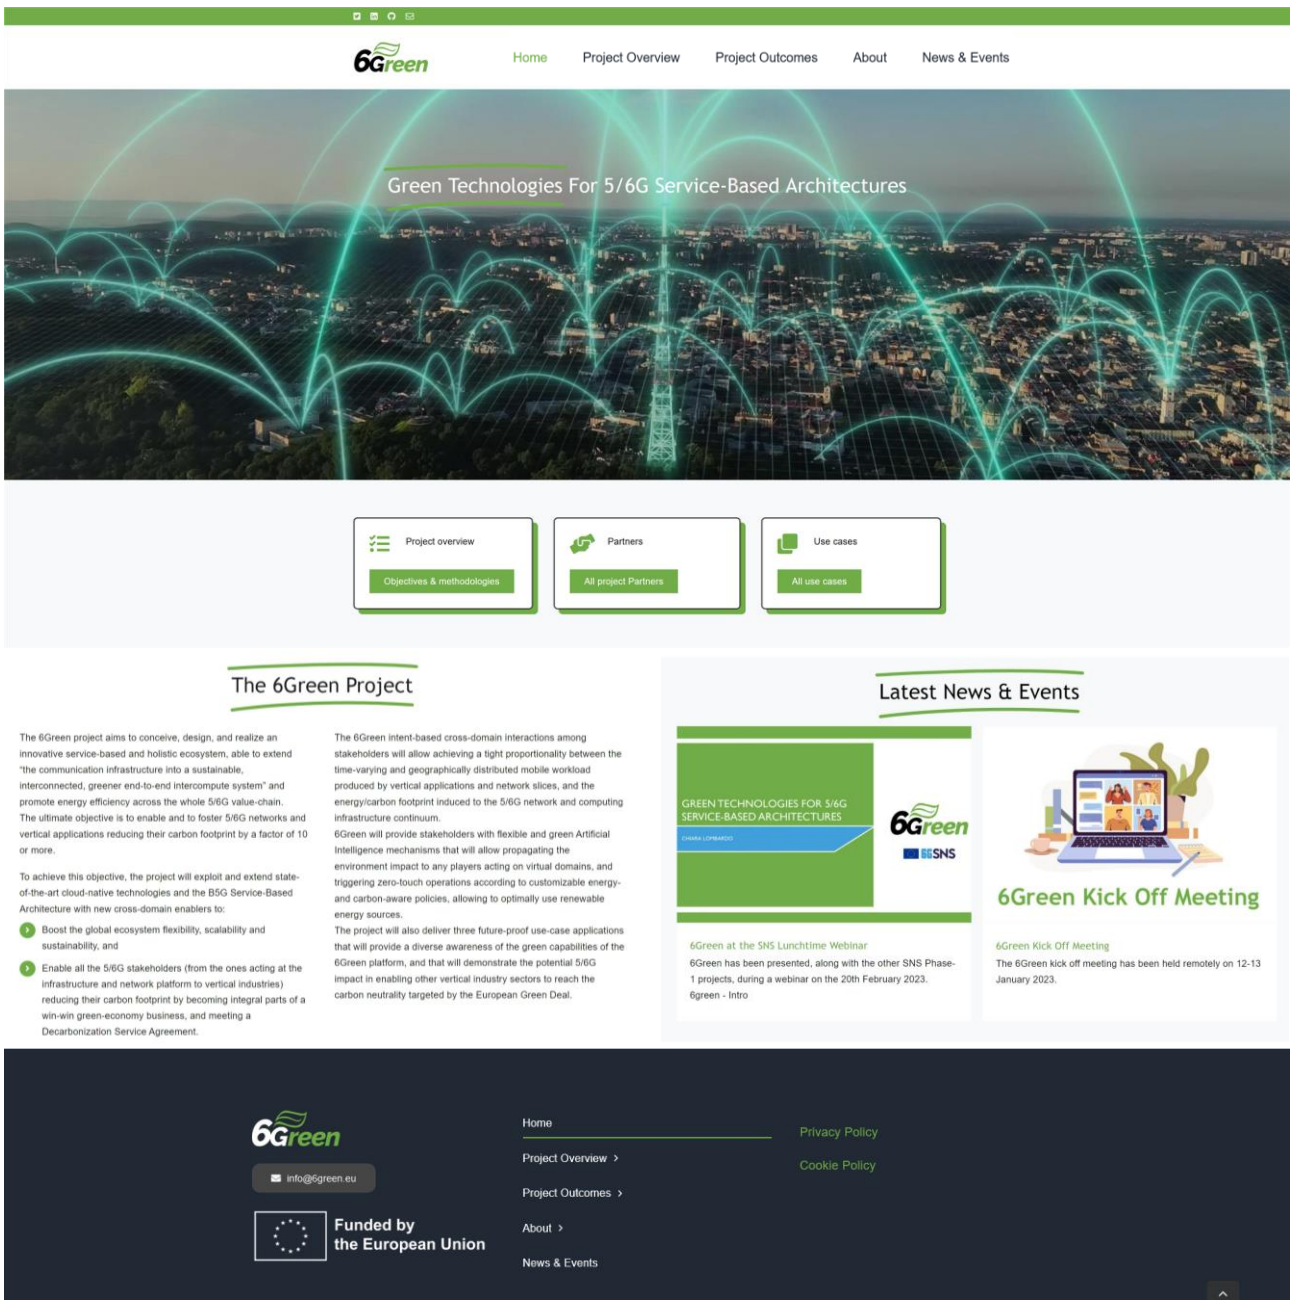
6Green

Home Project Overview Project Outcomes About News & Events

Green Technologies For 5/6G Service-Based Architectures

Project overview
Objectives & methodologies

Partners
All project Partners

Use cases
All use cases

The 6Green Project

The 6Green project aims to conceive, design, and realize an innovative service-based and holistic ecosystem, able to extend "the communication infrastructure into a sustainable, interconnected, greener end-to-end intercompute system" and promote energy efficiency across the whole 5/6G value-chain. The ultimate objective is to enable and to foster 5/6G networks and vertical applications reducing their carbon footprint by a factor of 10 or more.

To achieve this objective, the project will exploit and extend state-of-the-art cloud-native technologies and the B5G Service-Based Architecture with new cross-domain enablers to:

Boost the global ecosystem flexibility, scalability and sustainability, and

Enable all the 5/6G stakeholders (from the ones acting at the infrastructure and network platform to vertical industries) reducing their carbon footprint by becoming integral parts of a win-win green-economy business, and meeting a Decarbonization Service Agreement.

The 6Green intent-based cross-domain interactions among stakeholders will allow achieving a tight proportionality between the time-varying and geographically distributed mobile workload produced by vertical applications and network slices, and the energy/carbon footprint induced to the 5/6G network and computing infrastructure continuum.
6Green will provide stakeholders with flexible and green Artificial Intelligence mechanisms that will allow propagating the environment impact to any players acting on virtual domains, and triggering zero-touch operations according to customizable energy- and carbon-aware policies, allowing to optimally use renewable energy sources.
The project will also deliver three future-proof use-case applications that will provide a diverse awareness of the green capabilities of the 6Green platform, and that will demonstrate the potential 5/6G impact in enabling other vertical industry sectors to reach the carbon neutrality targeted by the European Green Deal.

Latest News & Events

GREEN TECHNOLOGIES FOR 5/6G SERVICE-BASED ARCHITECTURES
CHIARA LOMBARDO
6Green
SNS

6Green at the SNS Lunchtime Webinar
6Green has been presented, along with the other SNS Phase-1 projects, during a webinar on the 20th February 2023. 6green - Intro

6Green Kick Off Meeting

6Green Kick Off Meeting
The 6Green kick off meeting has been held remotely on 12-13 January 2023.

6Green
info@6green.eu
Funded by the European Union

Home
Project Overview >
Project Outcomes >
About >
News & Events

Privacy Policy
Cookie Policy